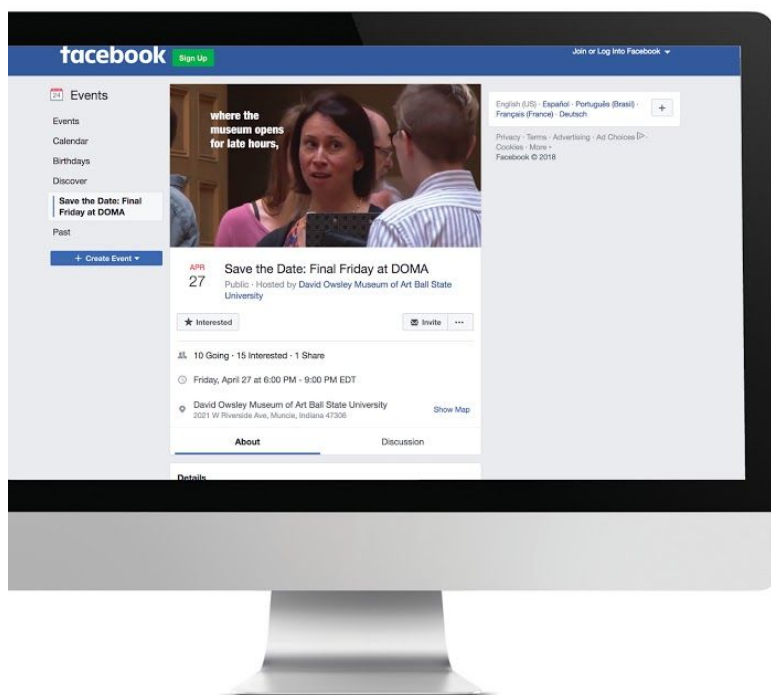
facebook Sign Up

Join or Log Into Facebook

24 Events

Events
Calendar
Birthdays
Discover
Save the Date: Final Friday at DOMA
Past

+ Create Event

where the museum opens for late hours,

APR 27

Save the Date: Final Friday at DOMA

Public · Hosted by David Owsley Museum of Art Ball State University

Interested

Invite ···

10 Going · 15 Interested · 1 Share

Friday, April 27 at 6:00 PM - 9:00 PM EDT

David Owsley Museum of Art Ball State University
2021 W Riverside Ave, Muncie, Indiana 47306

Show Map

About

Discussion

Details

English (US) · Español · Português (Brasil) · Français (France) · Deutsch

+

Privacy · Terms · Advertising · Ad Choices · Cookies · More · Facebook © 2018